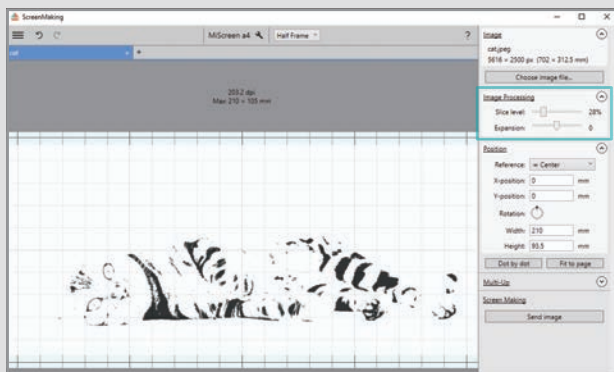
ScreenMaking

MiScreen a4

Half Frame

?

cat

+

203.2 dpi
Max 210 × 105 mm

Image

cat.jpeg
5616 × 2500 px (702 × 312.5 mm)

Choose image file...

Image Processing

Slice level: 28%

Expansion: 0

Position

Reference: Center

X-position: 0 mm

Y-position: 0 mm

Rotation:

Width: 210 mm

Height: 93.5 mm

Dot by dot

Fit to page

Multi-Up

Screen Making

Send image